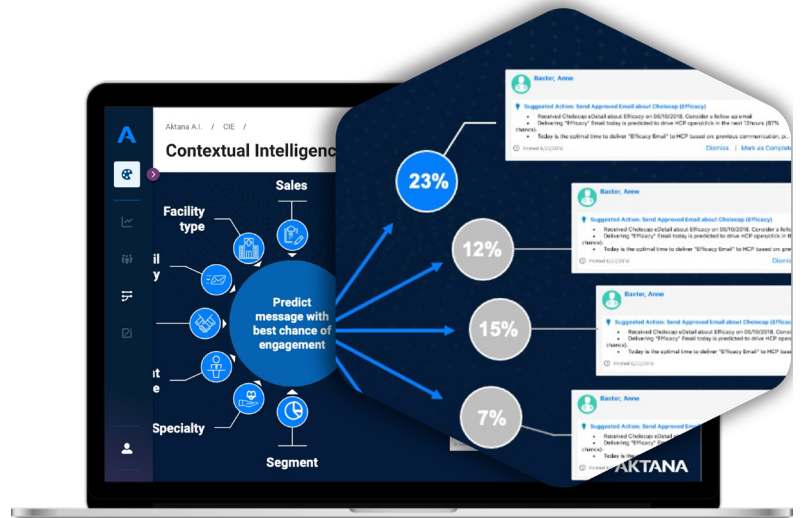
A

Aktana A.I. / CIE /

Contextual Intelligenc

Sales

Facility type

il y

nt e

Specialty

Segment

Predict message with best chance of engagement

23%

12%

15%

7%

Baxter, Anne

Suggested Action: Send Approved Email about Cholecap (Efficacy)

Received Cholecap eDetail about Efficacy on 00/10/2018. Consider a follow up email

Delivering "Efficacy" Email today is predicted to drive HCP open/click in the next 72hours (87% chance).

Today is the optimal time to deliver "Efficacy Email" to HCP based on previous communication, p

Dismiss | Mark as Complete

Baxter, Anne

Suggested Action: Send Approved Email about Cholecap (Efficacy)

Received Cholecap eDetail about Efficacy on 00/10/2018. Consider a follow up email

Delivering "Efficacy" Email today is predicted to drive HCP open/click in the ne

chance).

Today is the optimal time to deliver "Efficacy Email" to HCP based on pre

Dismiss

Baxter, Anne

Suggested Action: Send Approved Email about Cholecap (Efficacy)

Received Cholecap eDetail about Efficacy on 00/10/2018. Consider a follow

Delivering "Efficacy" Email today is predicted to drive HCP open/c

chance).

Today is the optimal time to deliver "Efficacy Email" to HCP based

Baxter, Anne

Suggested Action: Send Approved Em

Received Cholecap eDetail about Efficacy on

Delivering "Efficacy" Email today is predict

chance).

Today is the optimal time to deliver "Eff

AKTANA